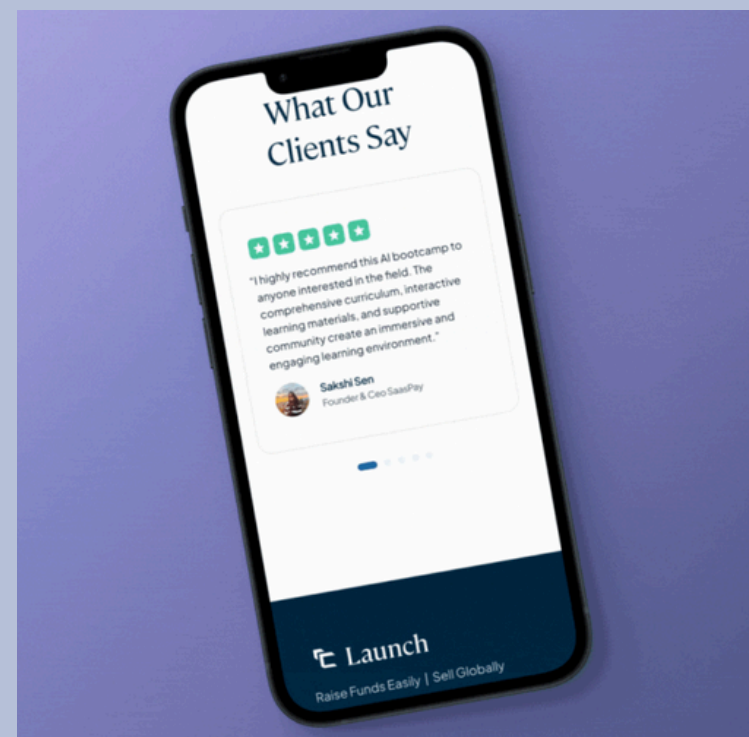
What Our Clients Say

"I highly recommend this AI bootcamp to anyone interested in the field. The comprehensive curriculum, interactive learning materials, and supportive community create an immersive and engaging learning environment."

Sakshi Sen
Founder & Ceo SaasPay

Launch
Raise Funds Easily | Sell Globally